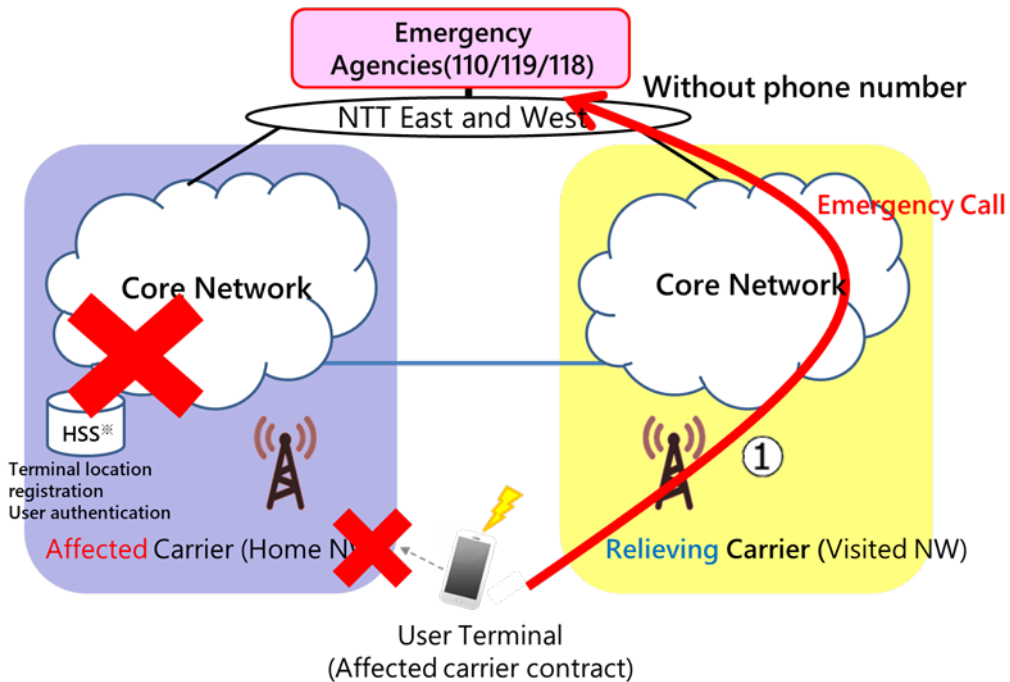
Emergency Agencies(110/119/118)

Without phone number

NTT East and West

Emergency Call

Core Network

Core Network

HSS※

Terminal location registration
User authentication

①

Affected Carrier (Home N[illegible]

Relieving Carrier (Visited NW)

User Terminal
(Affected carrier contract)